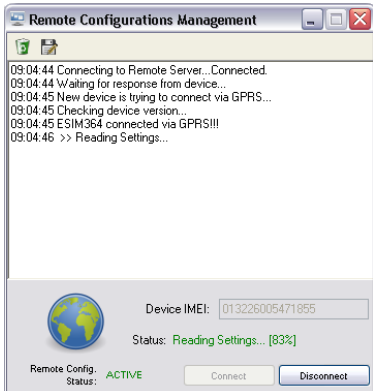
Remote Configurations Management

09:04:44 Connecting to Remote Server...Connected.
09:04:44 Waiting for response from device...
09:04:45 New device is trying to connect via GPRS...
09:04:45 Checking device version...
09:04:45 ESIM364 connected via GPRS!!!
09:04:46 >> Reading Settings...

Device IMEI: 013226005471855

Status: Reading Settings... [83%]

Remote Config. Status: ACTIVE

Connect

Disconnect